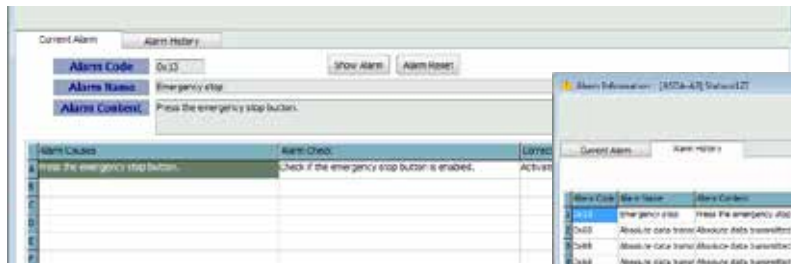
Current Alarm | Alarm History

Alarm Code: 0x13

Show Alarm | Alarm Reset

Alarm Name: Emergency stop

Alarm Content: Press the emergency stop button.

| | Alarm Causes | Alarm Check | Correc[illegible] |
|---|---|---|---|
| A | Press the emergency stop button. | Check if the emergency stop button is enabled. | Activat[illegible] |
| B | | | |
| C | | | |
| D | | | |
| E | | | |
| F | | | |

Alarm Information - [A5DA-A?] Station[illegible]

Current Alarm | Alarm History

| | Alarm Code | Alarm Name | Alarm Content |
|---|---|---|---|
| 1 | 0x13 | Emergency stop | Press the emergency stop |
| 2 | 0x60 | Absolute data trans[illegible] | Absolute data transmitted |
| 3 | 0x60 | Absolute data trans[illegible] | Absolute data transmitted |
| 4 | 0x60 | Absolute data trans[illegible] | Absolute data transmitted |